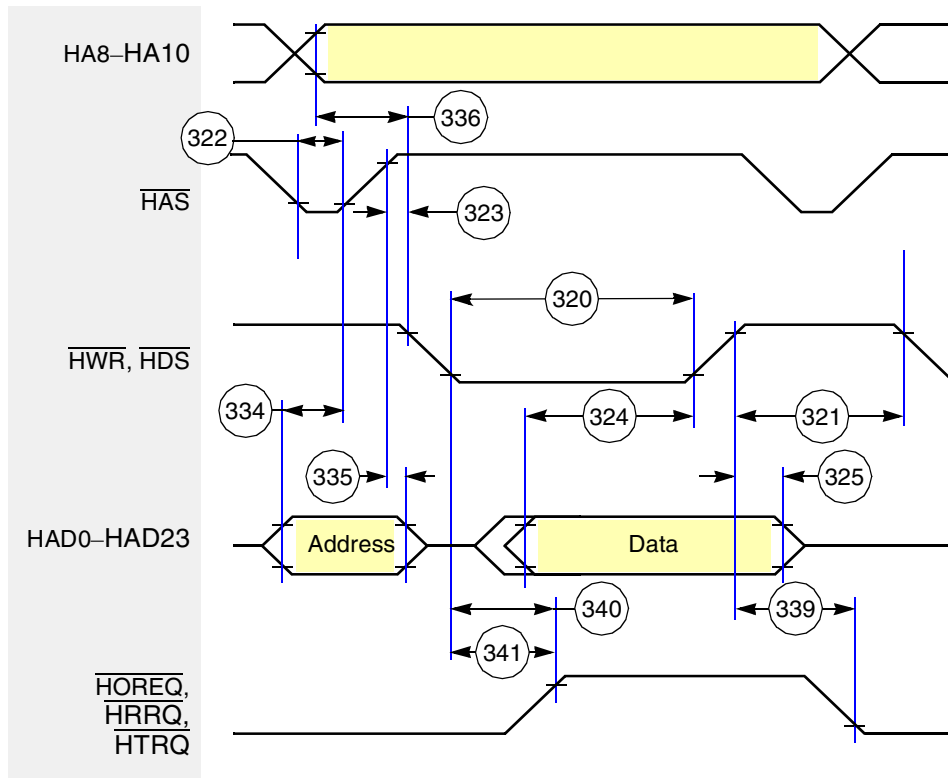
HA8–HA10

336

322

$\overline{HAS}$

323

320

$\overline{HWR}$, $\overline{HDS}$

334

324

321

335

325

HAD0–HAD23

Address

Data

340

339

341

$\overline{HOREQ}$,
$\overline{HRRQ}$,
$\overline{HTRQ}$